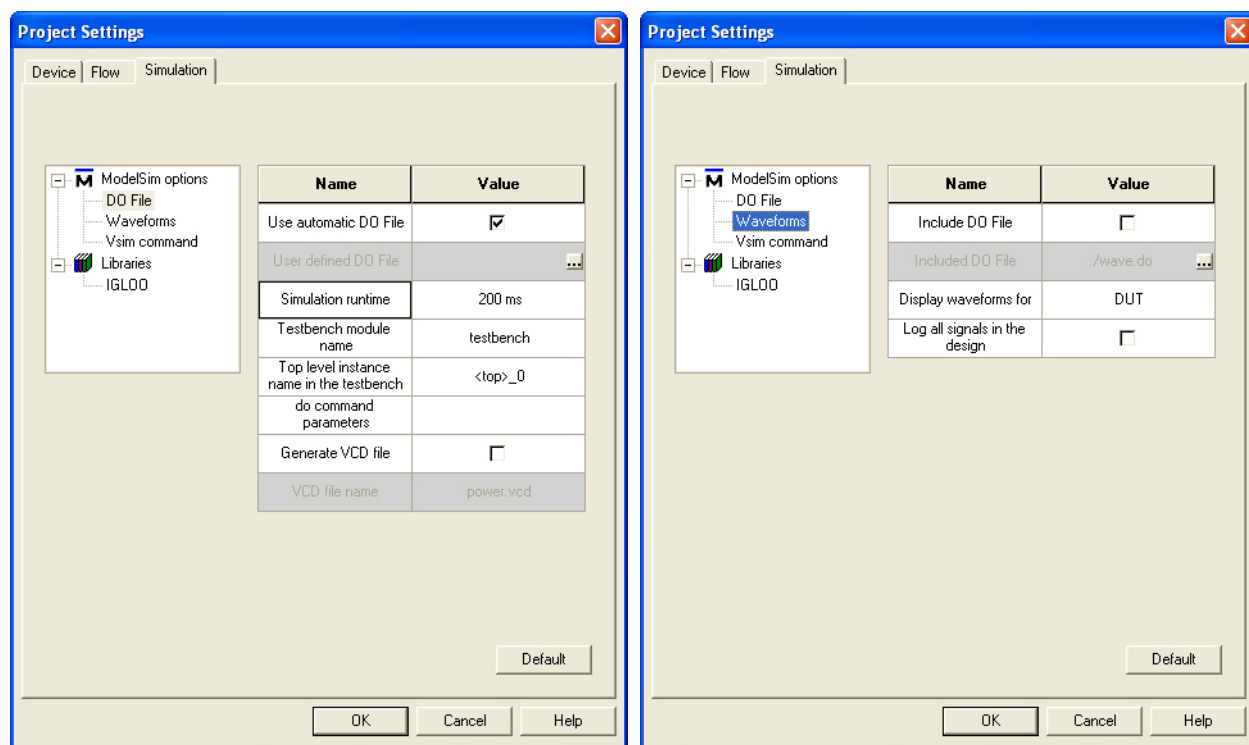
Project Settings

Device | Flow | Simulation

ModelSim options
DO File
Waveforms
Vsim command
Libraries
IGLOO

| Name | Value |
|---|---|
| Use automatic DO File | ☑ |
| User defined DO File | ... |
| Simulation runtime | 200 ms |
| Testbench module name | testbench |
| Top level instance name in the testbench | <top>_0 |
| do command parameters | |
| Generate VCD file | ☐ |
| VCD file name | power.vcd |

Default

OK Cancel Help

Project Settings

Device | Flow | Simulation

ModelSim options
DO File
Waveforms
Vsim command
Libraries
IGLOO

| Name | Value |
|---|---|
| Include DO File | ☐ |
| Included DO File | ./wave.do ... |
| Display waveforms for | DUT |
| Log all signals in the design | ☐ |

Default

OK Cancel Help